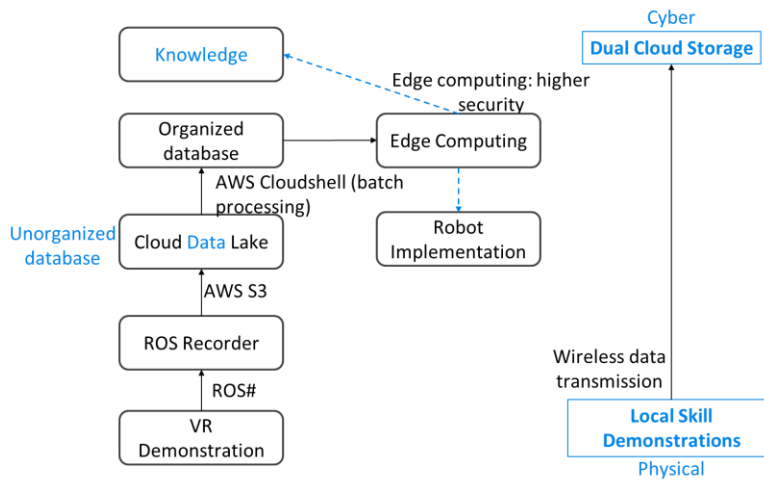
Knowledge

Edge computing: higher security

Organized database

Edge Computing

AWS Cloudshell (batch processing)

Unorganized database

Cloud Data Lake

Robot Implementation

AWS S3

ROS Recorder

ROS#

VR Demonstration

Cyber

Dual Cloud Storage

Wireless data transmission

Local Skill Demonstrations

Physical